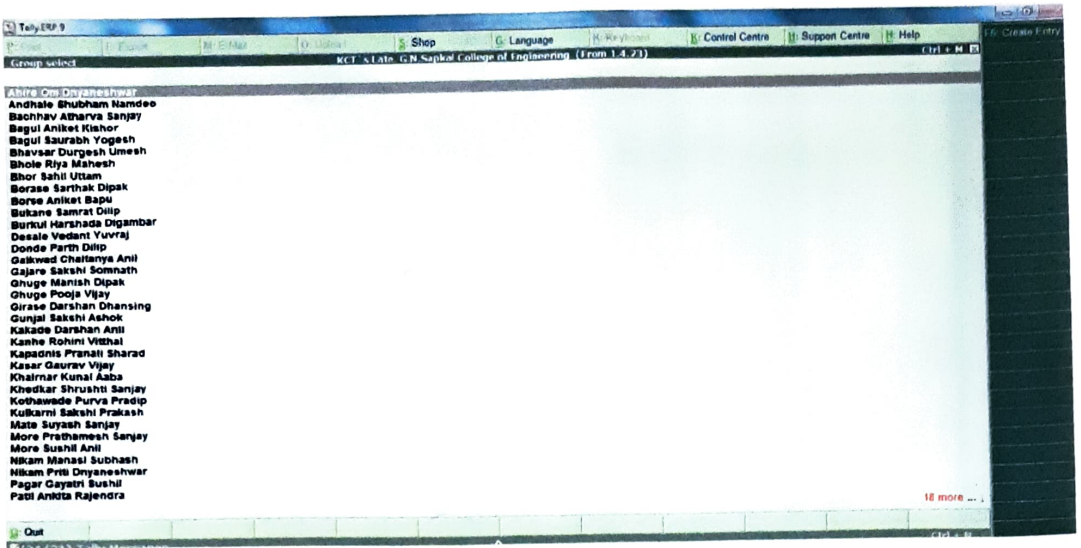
Tally.ERP 9

P: Print | E: Export | M: E-Mail | O: Upload | S: Shop | G: Language | K: Keyboard | K: Control Centre | H: Support Centre | H: Help

F4: Create Entry

Group select

KCT's Late. G.N.Sapkal College of Engineering (From 1.4.23)

Ctrl + M

Ahire Om Dnyaneshwar
Andhale Shubham Namdeo
Bachhav Atharva Sanjay
Bagul Aniket Kishor
Bagul Saurabh Yogesh
Bhavsar Durgesh Umesh
Bhole Riya Mahesh
Bhor Sahil Uttam
Borase Sarthak Dipak
Borse Aniket Bapu
Bukane Samrat Dilip
Burkul Harshada Digambar
Desale Vedant Yuvraj
Donde Parth Dilip
Gaikwad Chaitanya Anil
Gajare Sakshi Somnath
Ghuge Manish Dipak
Ghuge Pooja Vijay
Girase Darshan Dhansing
Gunjal Sakshi Ashok
Kakade Darshan Anil
Kanhe Rohini Vitthal
Kapadnis Pranali Sharad
Kasar Gaurav Vijay
Khairnar Kunal Aaba
Khedkar Shrushti Sanjay
Kothawade Purva Pradip
Kulkarni Sakshi Prakash
Mate Suyash Sanjay
More Prathamesh Sanjay
More Sushil Anil
Nikam Manasi Subhash
Nikam Priti Dnyaneshwar
Pagar Gayatri Sushil
Patil Ankita Rajendra

18 more ...

Q: Quit

Ctrl + N